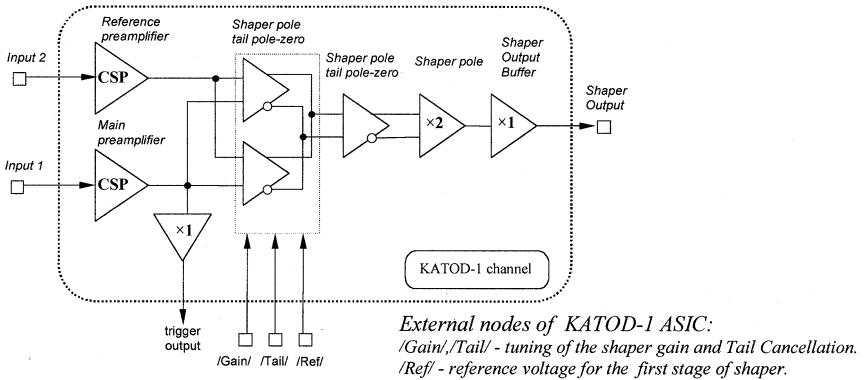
Reference preamplifier

Input 2

CSP

Main preamplifier

Input 1

CSP

×1

trigger output

Shaper pole tail pole-zero

Shaper pole tail pole-zero

Shaper pole

×2

Shaper Output Buffer

×1

Shaper Output

KATOD-1 channel

/Gain/ /Tail/ /Ref/

External nodes of KATOD-1 ASIC:
/Gain/,/Tail/ - tuning of the shaper gain and Tail Cancellation.
/Ref/ - reference voltage for the first stage of shaper.